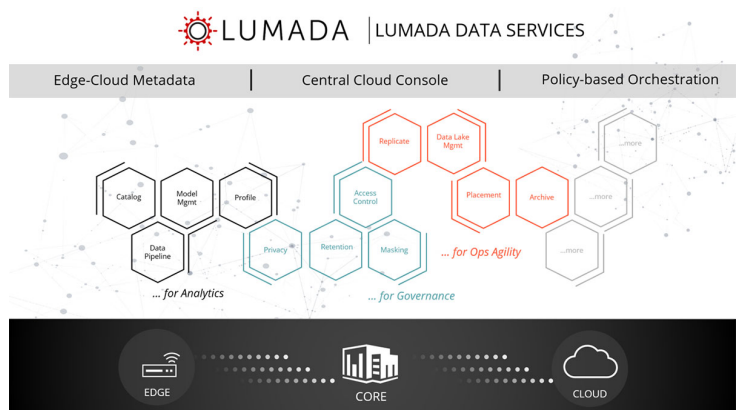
LUMADA | LUMADA DATA SERVICES

Edge-Cloud Metadata | Central Cloud Console | Policy-based Orchestration

Catalog
Model Mgmt
Profile
Data Pipeline
... for Analytics

Privacy
Retention
Masking
Access Control
... for Governance

Replicate
Data Lake Mgmt
Placement
Archive
... for Ops Agility

...more
...more
...more

EDGE
CORE
CLOUD